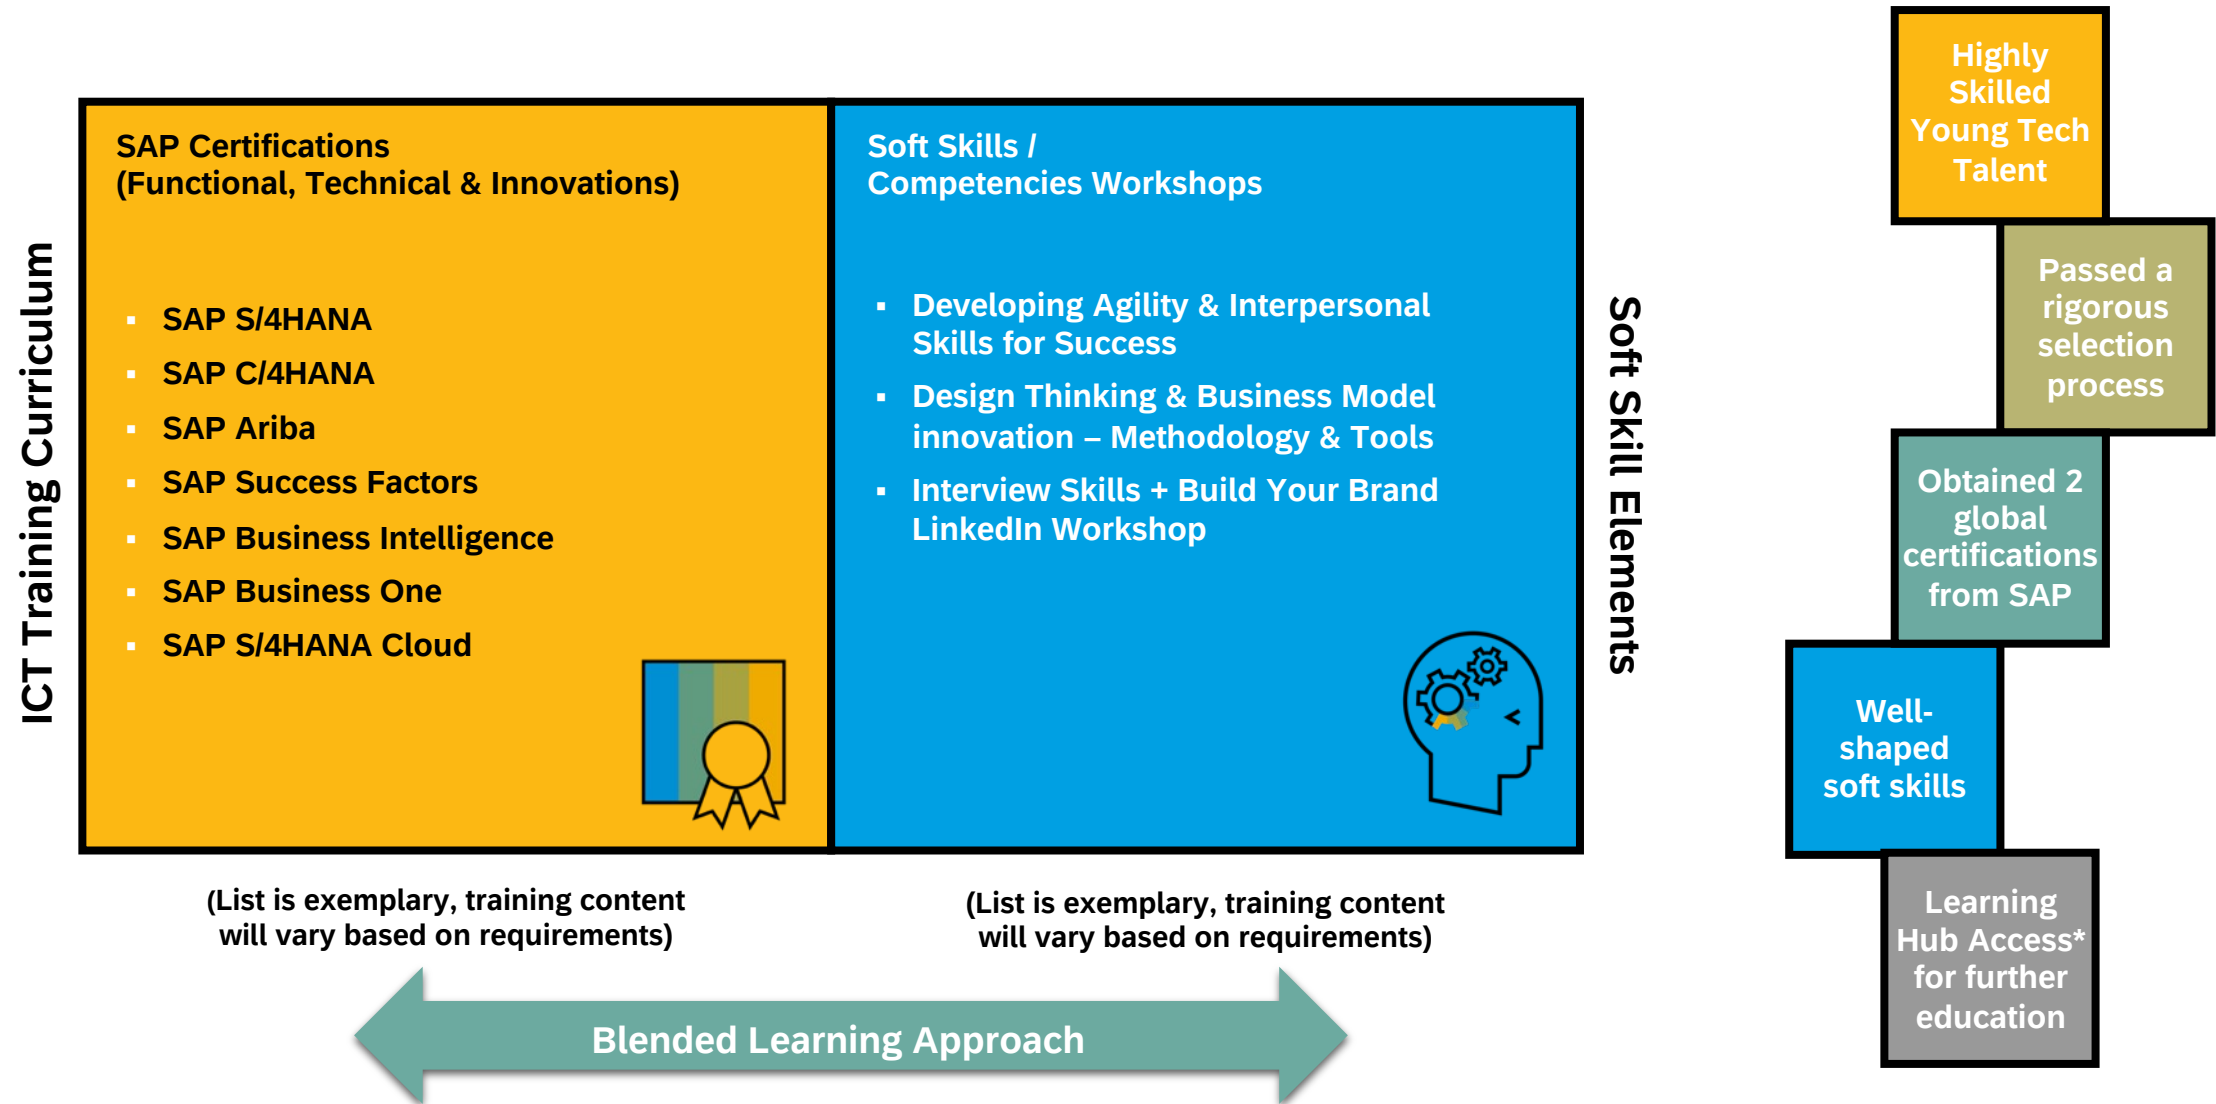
ICT Training Curriculum

SAP Certifications
(Functional, Technical & Innovations)

- SAP S/4HANA
- SAP C/4HANA
- SAP Ariba
- SAP Success Factors
- SAP Business Intelligence
- SAP Business One
- SAP S/4HANA Cloud

Soft Skills /
Competencies Workshops

- Developing Agility & Interpersonal Skills for Success
- Design Thinking & Business Model innovation – Methodology & Tools
- Interview Skills + Build Your Brand LinkedIn Workshop

Soft Skill Elements

(List is exemplary, training content will vary based on requirements)

(List is exemplary, training content will vary based on requirements)

Blended Learning Approach

Highly Skilled Young Tech Talent

Passed a rigorous selection process

Obtained 2 global certifications from SAP

Well-shaped soft skills

Learning Hub Access* for further education